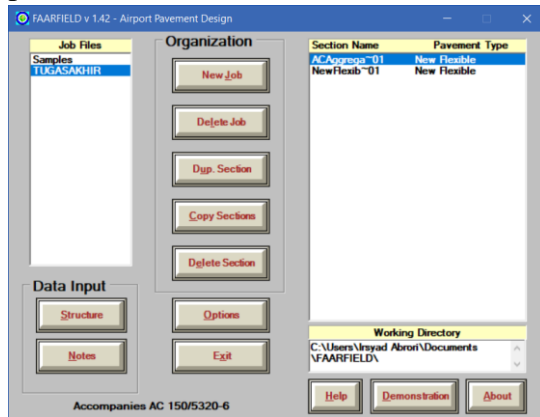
FAARFIELD v 1.42 - Airport Pavement Design

Job Files
Samples
TUGASAKHIR

Organization
New Job
Delete Job
Dup. Section
Copy Sections
Delete Section

| Section Name | Pavement Type |
|---|---|
| ACAggrega~01 | New Flexible |
| NewFlexib~01 | New Flexible |

Data Input
Structure
Notes

Options
Exit

Working Directory
C:\Users\Irsyad Abrori\Documents \FAARFIELD\

Accompanies AC 150/5320-6

Help
Demonstration
About